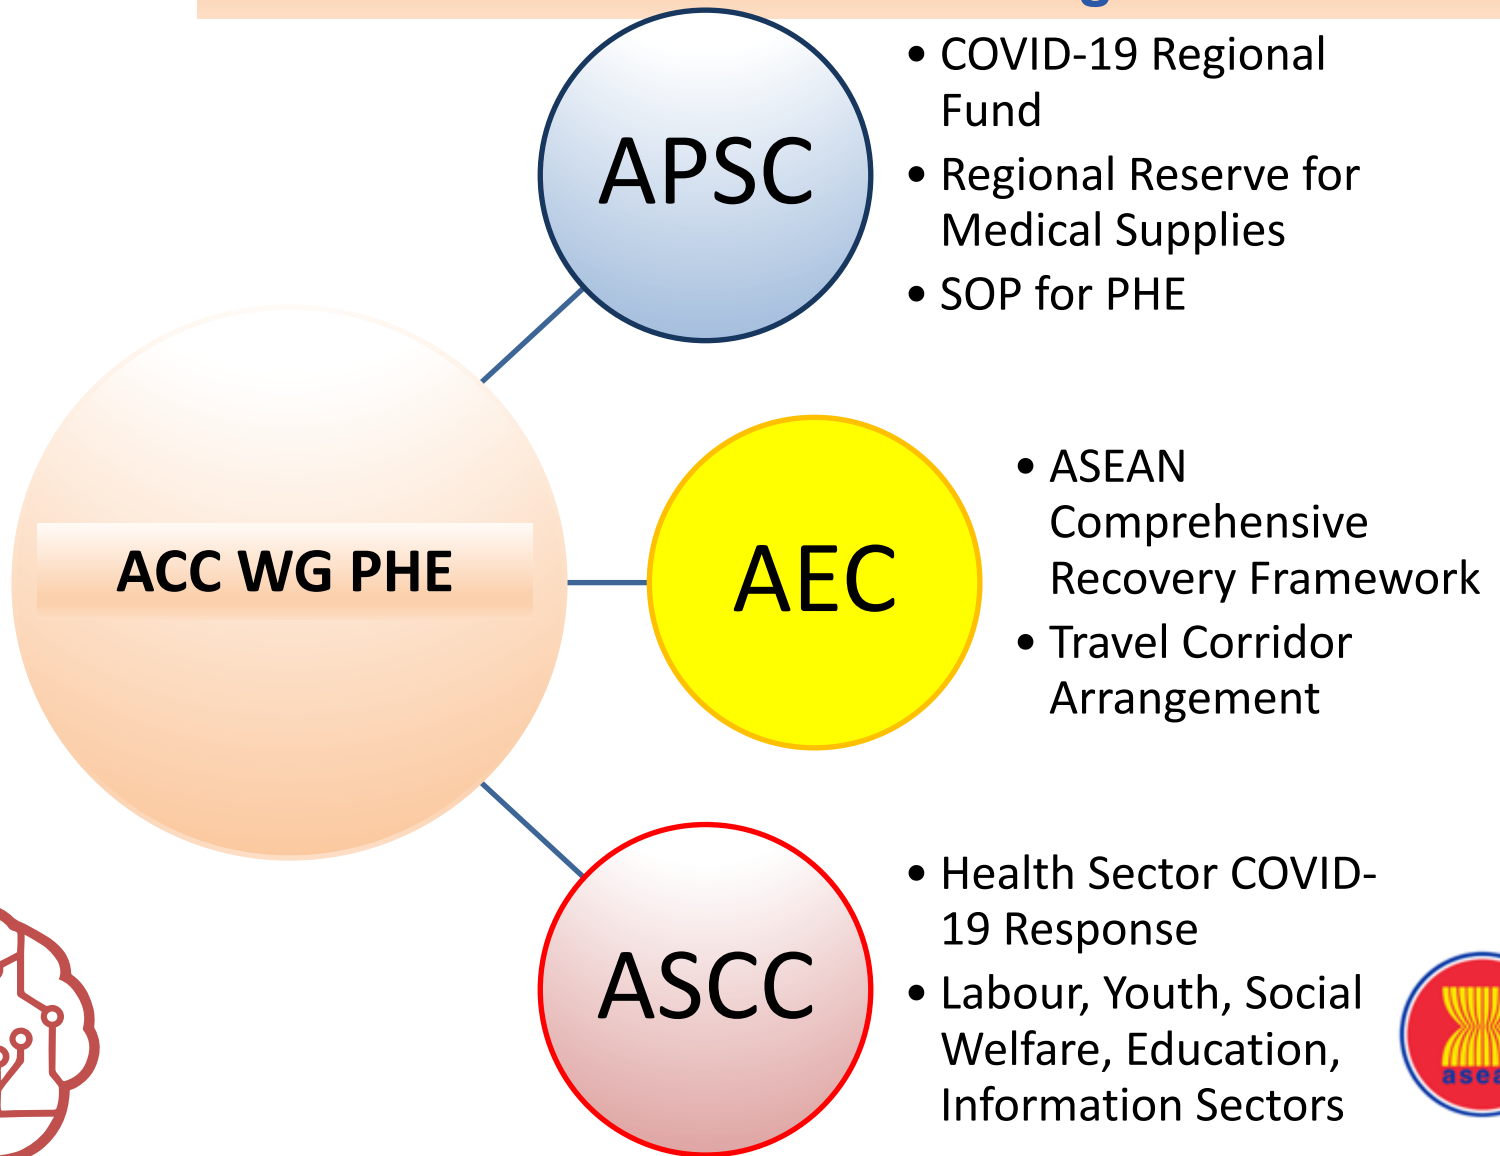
APSC

• COVID-19 Regional Fund
• Regional Reserve for Medical Supplies
• SOP for PHE

ACC WG PHE

AEC

• ASEAN Comprehensive Recovery Framework
• Travel Corridor Arrangement

ASCC

• Health Sector COVID-19 Response
• Labour, Youth, Social Welfare, Education, Information Sectors

asea